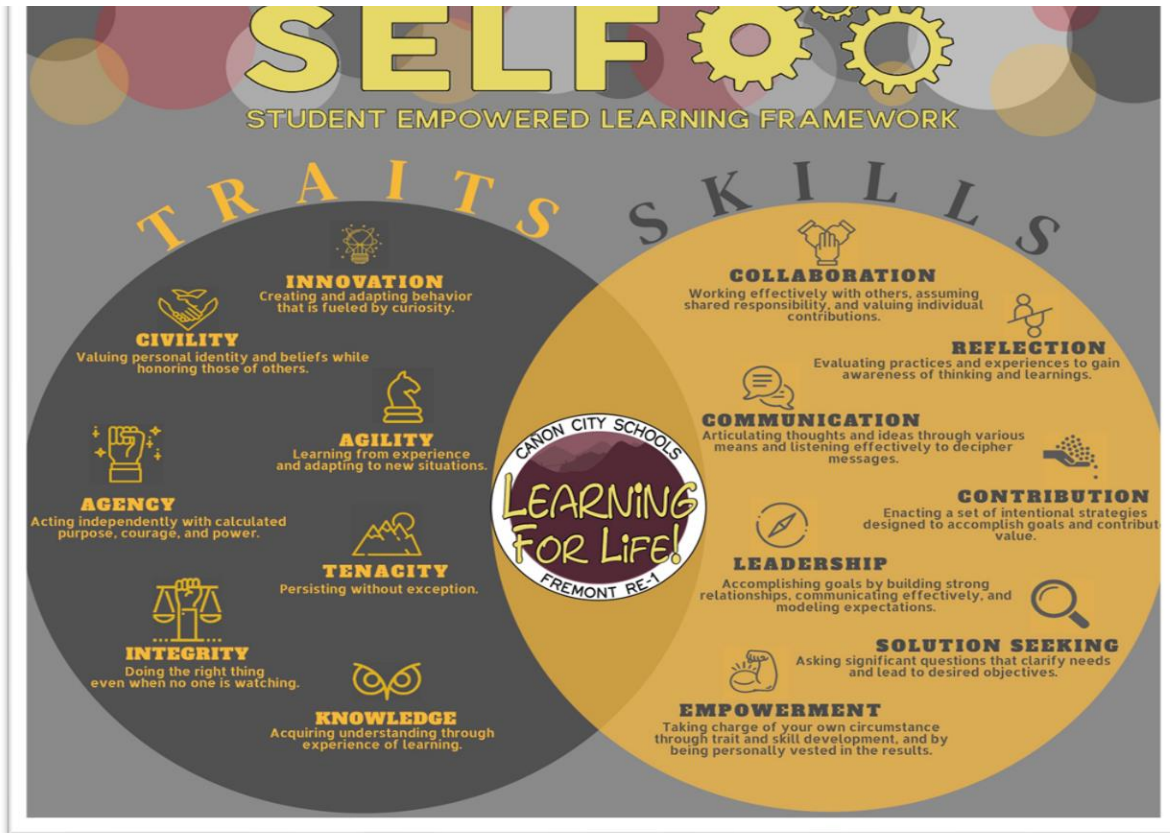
SELF

STUDENT EMPOWERED LEARNING FRAMEWORK

TRAITS

SKILLS

INNOVATION
Creating and adapting behavior that is fueled by curiosity.

CIVILITY
Valuing personal identity and beliefs while honoring those of others.

AGILITY
Learning from experience and adapting to new situations.

AGENCY
Acting independently with calculated purpose, courage, and power.

TENACITY
Persisting without exception.

INTEGRITY
Doing the right thing even when no one is watching.

KNOWLEDGE
Acquiring understanding through experience of learning.

CANON CITY SCHOOLS
LEARNING FOR LIFE!
FREMONT RE-1

COLLABORATION
Working effectively with others, assuming shared responsibility, and valuing individual contributions.

REFLECTION
Evaluating practices and experiences to gain awareness of thinking and learnings.

COMMUNICATION
Articulating thoughts and ideas through various means and listening effectively to decipher messages.

CONTRIBUTION
Enacting a set of intentional strategies designed to accomplish goals and contribut value.

LEADERSHIP
Accomplishing goals by building strong relationships, communicating effectively, and modeling expectations.

SOLUTION SEEKING
Asking significant questions that clarify needs and lead to desired objectives.

EMPOWERMENT
Taking charge of your own circumstance through trait and skill development, and by being personally vested in the results.